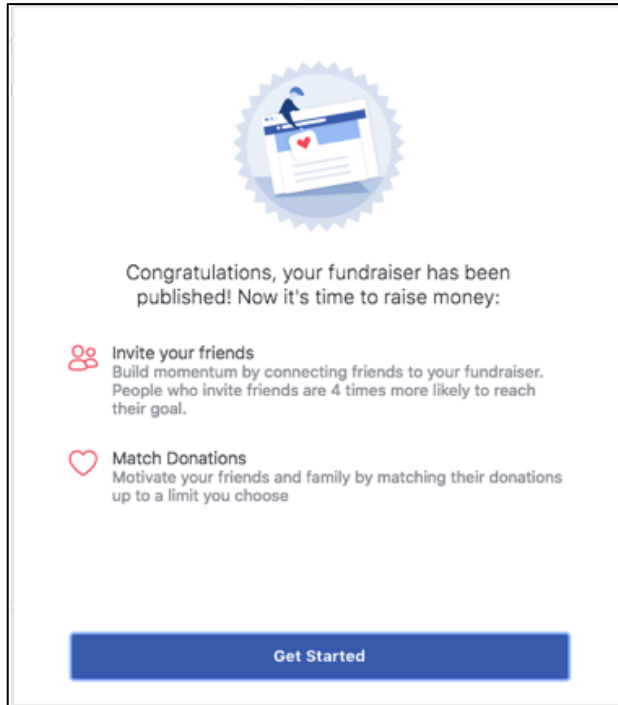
Congratulations, your fundraiser has been published! Now it's time to raise money:

Invite your friends
Build momentum by connecting friends to your fundraiser. People who invite friends are 4 times more likely to reach their goal.

Match Donations
Motivate your friends and family by matching their donations up to a limit you choose

Get Started